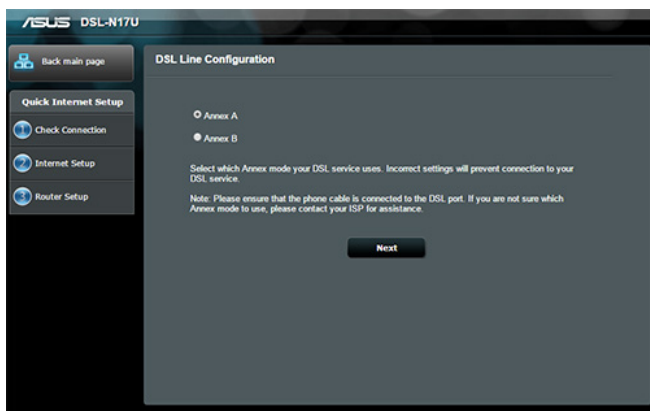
/ISUS DSL-N17U

Back main page

Quick Internet Setup

1 Check Connection

2 Internet Setup

3 Router Setup

DSL Line Configuration

Annex A

Annex B

Select which Annex mode your DSL service uses. Incorrect settings will prevent connection to your DSL service.

Note: Please ensure that the phone cable is connected to the DSL port. If you are not sure which Annex mode to use, please contact your ISP for assistance.

Next